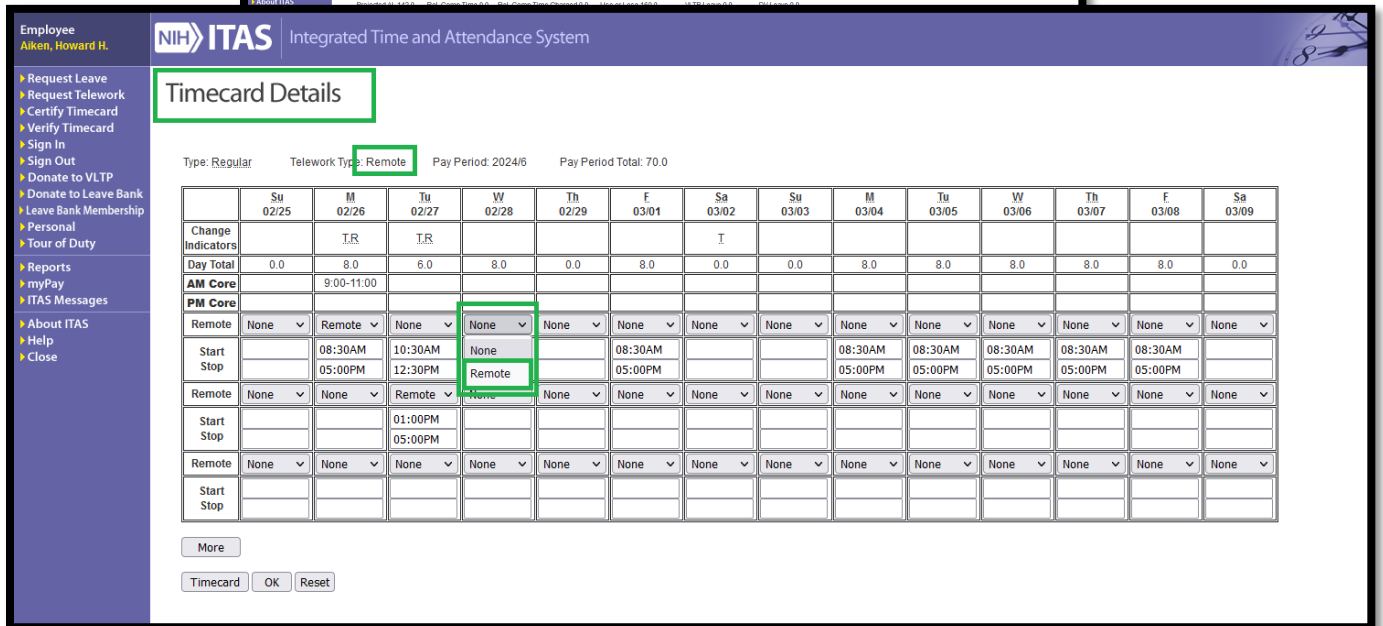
Employee
Aiken, Howard H.

NIH ITAS Integrated Time and Attendance System

Request Leave
Request Telework
Certify Timecard
Verify Timecard
Sign In
Sign Out
Donate to VLTP
Donate to Leave Bank
Leave Bank Membership
Personal
Tour of Duty

Reports
myPay
ITAS Messages

About ITAS
Help
Close

Timecard Details

Type: Regular Telework Type: Remote Pay Period: 2024/6 Pay Period Total: 70.0

| | Su 02/25 | M 02/26 | Tu 02/27 | W 02/28 | Th 02/29 | F 03/01 | Sa 03/02 | Su 03/03 | M 03/04 | Tu 03/05 | W 03/06 | Th 03/07 | F 03/08 | Sa 03/09 |
|---|---|---|---|---|---|---|---|---|---|---|---|---|---|---|
| Change Indicators | | T,R | T,R | | | | T | | | | | | | |
| Day Total | 0.0 | 8.0 | 6.0 | 8.0 | 0.0 | 8.0 | 0.0 | 0.0 | 8.0 | 8.0 | 8.0 | 8.0 | 8.0 | 0.0 |
| AM Core | | 9:00-11:00 | | | | | | | | | | | | |
| PM Core | | | | | | | | | | | | | | |
| Remote | None | Remote | None | None | None | None | None | None | None | None | None | None | None | None |
| Start Stop | | 08:30AM 05:00PM | 10:30AM 12:30PM | None Remote | | 08:30AM 05:00PM | | | 08:30AM 05:00PM | 08:30AM 05:00PM | 08:30AM 05:00PM | 08:30AM 05:00PM | 08:30AM 05:00PM | |
| Remote | None | None | Remote | None | None | None | None | None | None | None | None | None | None | None |
| Start Stop | | | 01:00PM 05:00PM | | | | | | | | | | | |
| Remote | None | None | None | None | None | None | None | None | None | None | None | None | None | None |
| Start Stop | | | | | | | | | | | | | | |

More

Timecard OK Reset